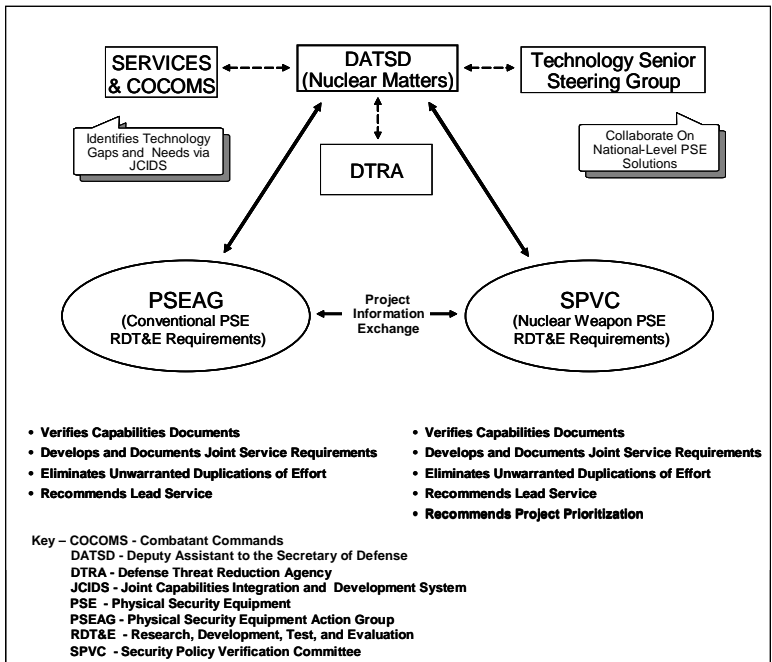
SERVICES & COCOMS

DATSD (Nuclear Matters)

Technology Senior Steering Group

Identifies Technology Gaps and Needs via JCIDS

DTRA

Collaborate On National-Level PSE Solutions

PSEAG (Conventional PSE RDT&E Requirements)

Project Information Exchange

SPVC (Nuclear Weapon PSE RDT&E Requirements)

- Verifies Capabilities Documents
- Develops and Documents Joint Service Requirements
- Eliminates Unwarranted Duplications of Effort
- Recommends Lead Service

- Verifies Capabilities Documents
- Develops and Documents Joint Service Requirements
- Eliminates Unwarranted Duplications of Effort
- Recommends Lead Service
- Recommends Project Prioritization

Key – COCOMS - Combatant Commands
DATSD - Deputy Assistant to the Secretary of Defense
DTRA - Defense Threat Reduction Agency
JCIDS - Joint Capabilities Integration and Development System
PSE - Physical Security Equipment
PSEAG - Physical Security Equipment Action Group
RDT&E - Research, Development, Test, and Evaluation
SPVC - Security Policy Verification Committee